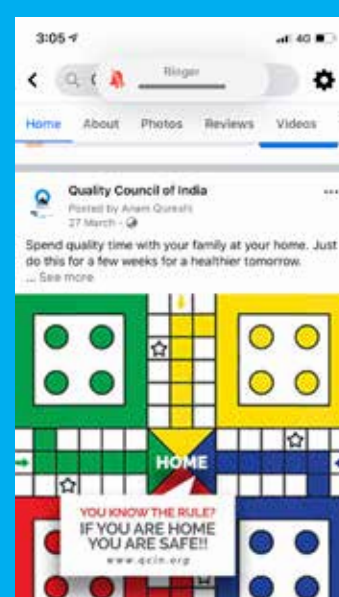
3:05

4G

Ringer

Home About Photos Reviews Videos

Quality Council of India
Posted by Alam Qureshi
27 March ·

Spend quality time with your family at your home. Just do this for a few weeks for a healthier tomorrow.
... See more

HOME

YOU KNOW THE RULE?
IF YOU ARE HOME
YOU ARE SAFE!!
www.qcin.org